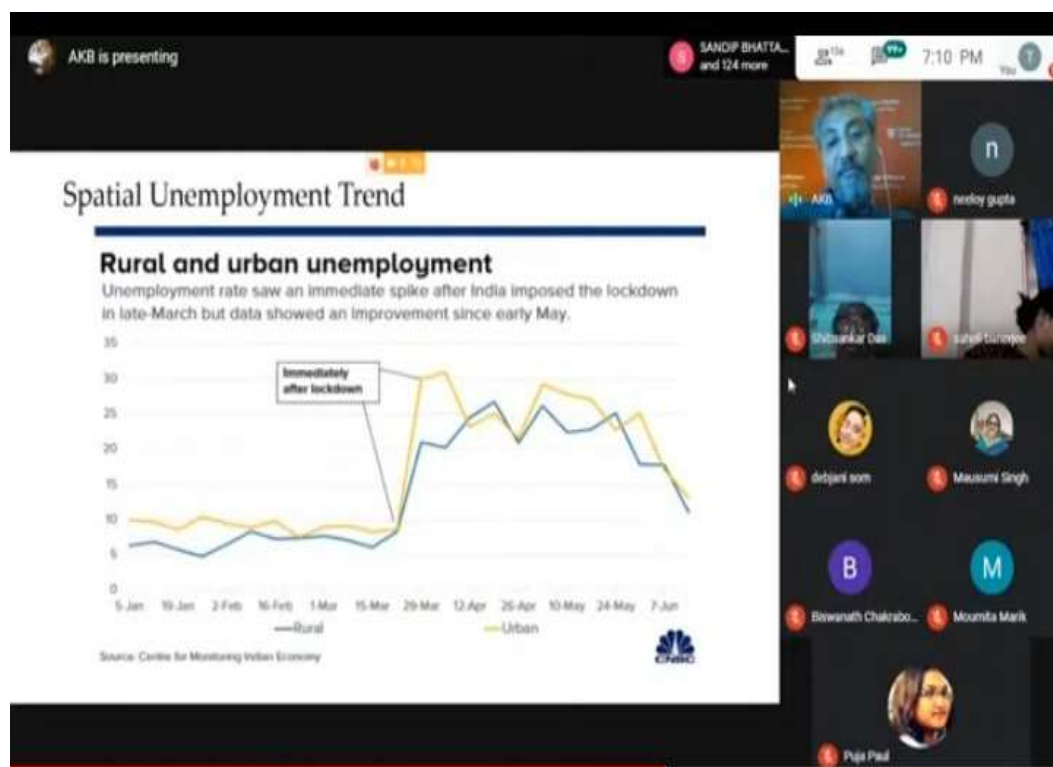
AKB is presenting

SANDIP BHATTA... and 124 more

7:10 PM

You

Spatial Unemployment Trend

Rural and urban unemployment

Unemployment rate saw an immediate spike after India imposed the lockdown in late-March but data showed an improvement since early May.

35
30
25
20
15
10
5
0

Immediately after lockdown

5-Jan 19-Jan 2-Feb 16-Feb 1-Mar 15-Mar 29-Mar 12-Apr 26-Apr 10-May 24-May 7-Jun

—Rural —Urban

Source: Centre for Monitoring Indian Economy

CNBC

AKB

n

neeloy gupta

Shibsankar Das

suhel banerjee

debjani som

Mausumi Singh

B

Biswanath Chakrabo...

M

Moumita Marik

Puja Paul